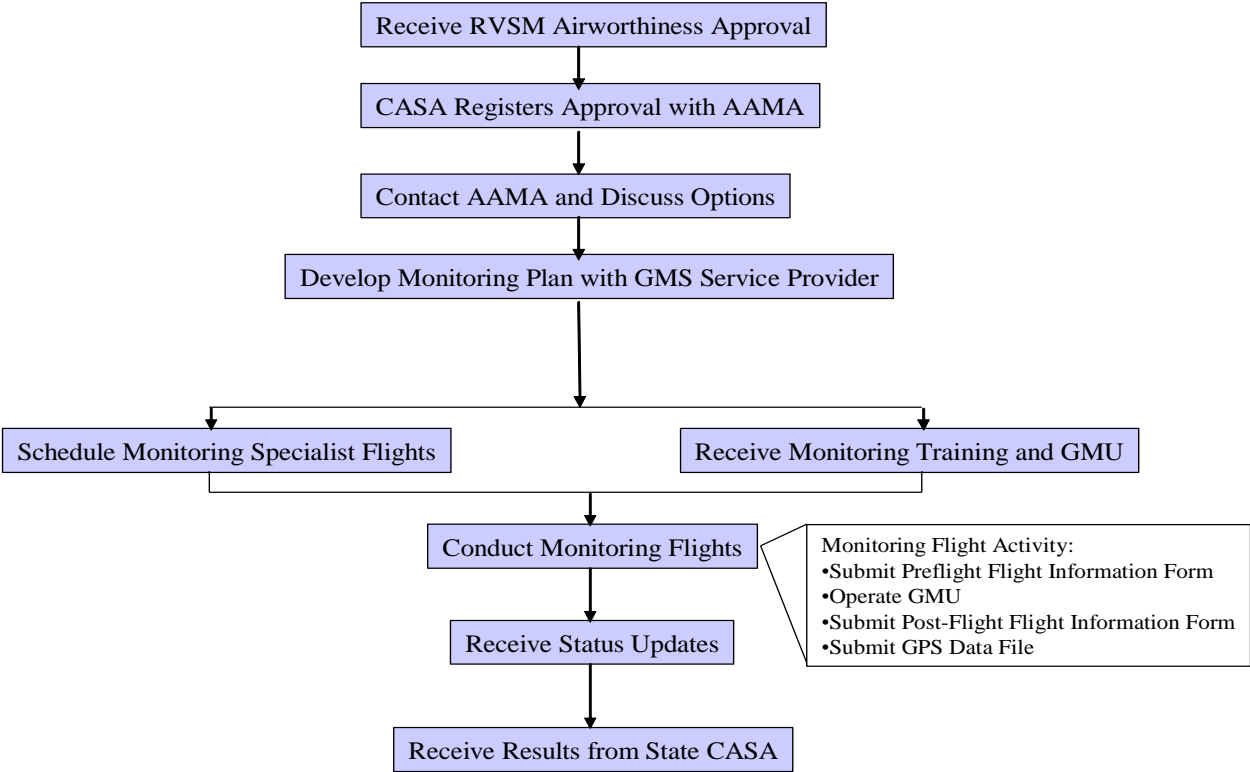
Receive RVSM Airworthiness Approval

CASA Registers Approval with AAMA

Contact AAMA and Discuss Options

Develop Monitoring Plan with GMS Service Provider

Schedule Monitoring Specialist Flights

Receive Monitoring Training and GMU

Conduct Monitoring Flights

Monitoring Flight Activity:
•Submit Preflight Flight Information Form
•Operate GMU
•Submit Post-Flight Flight Information Form
•Submit GPS Data File

Receive Status Updates

Receive Results from State CASA